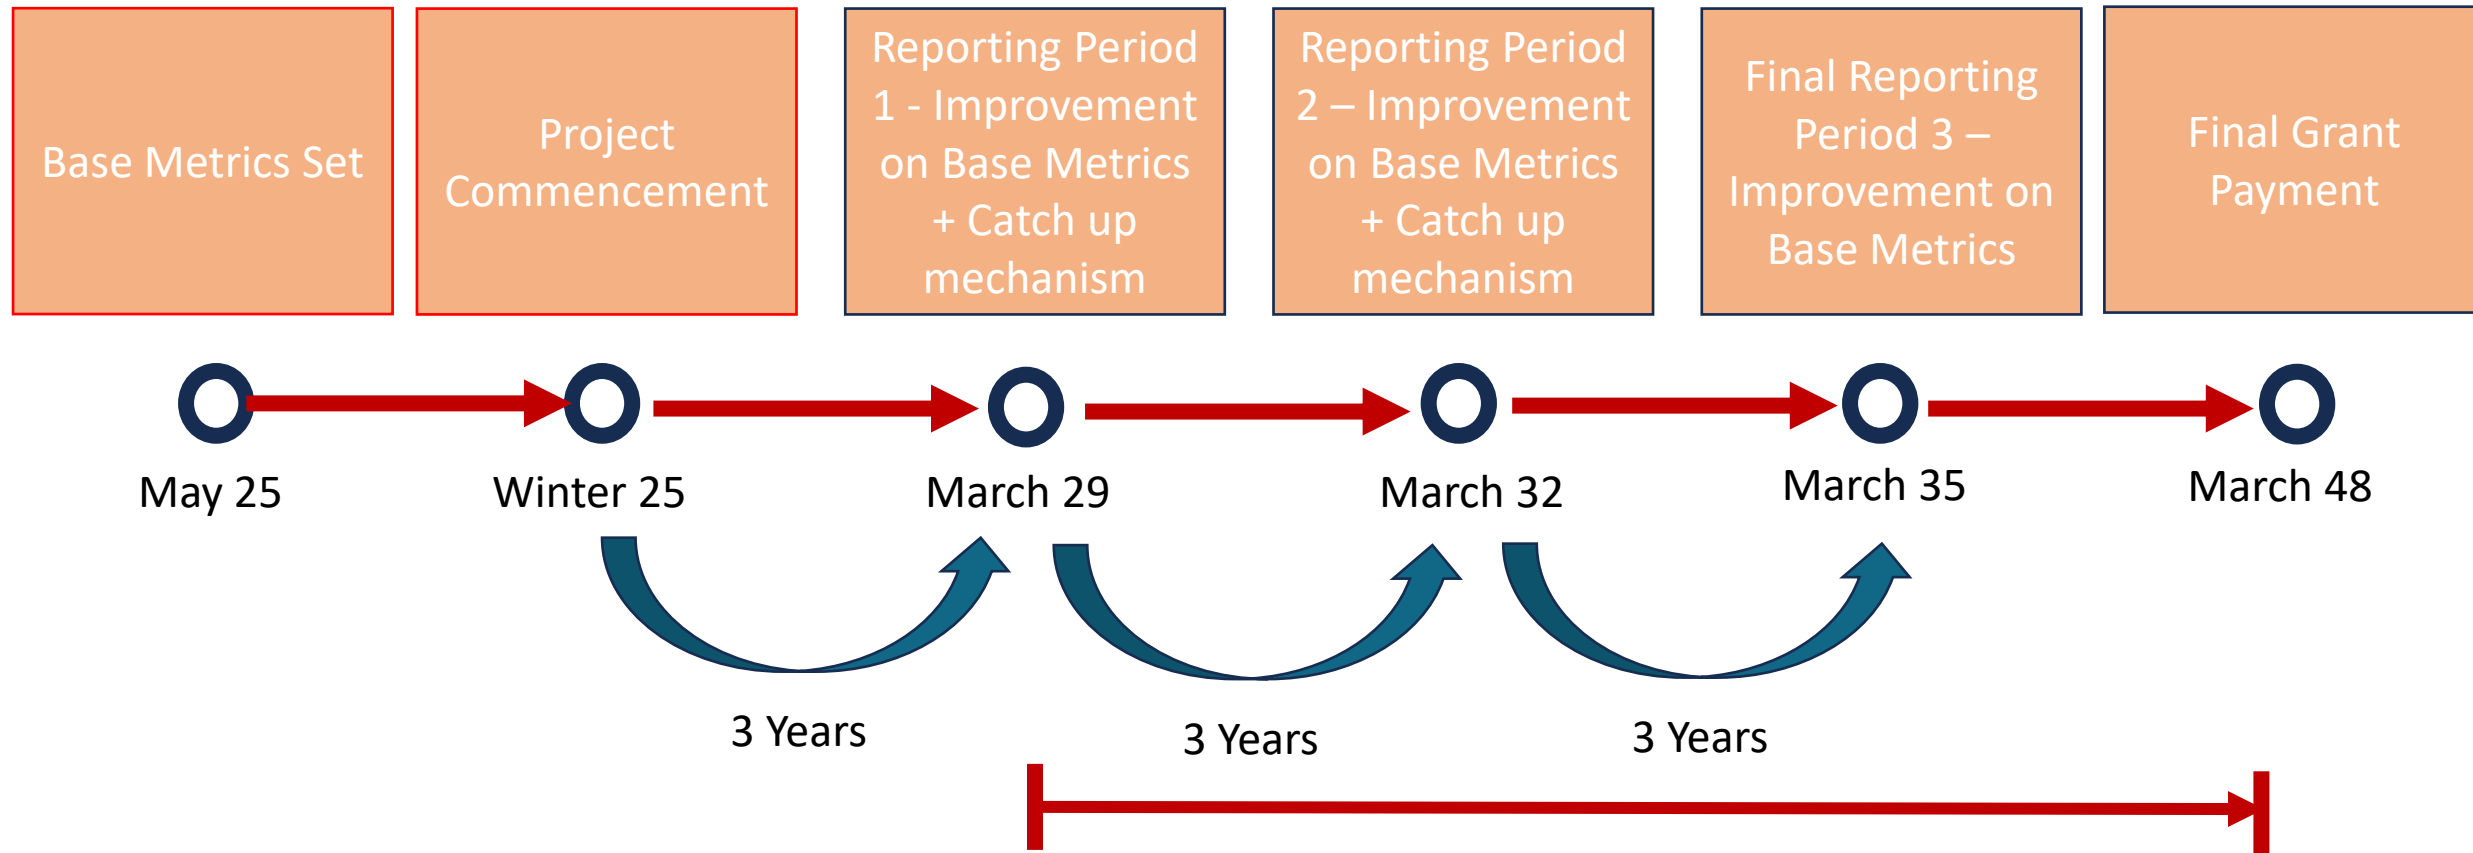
Base Metrics Set

Project Commencement

Reporting Period 1 - Improvement on Base Metrics + Catch up mechanism

Reporting Period 2 – Improvement on Base Metrics + Catch up mechanism

Final Reporting Period 3 – Improvement on Base Metrics

Final Grant Payment

May 25

Winter 25

March 29

March 32

March 35

March 48

3 Years

3 Years

3 Years